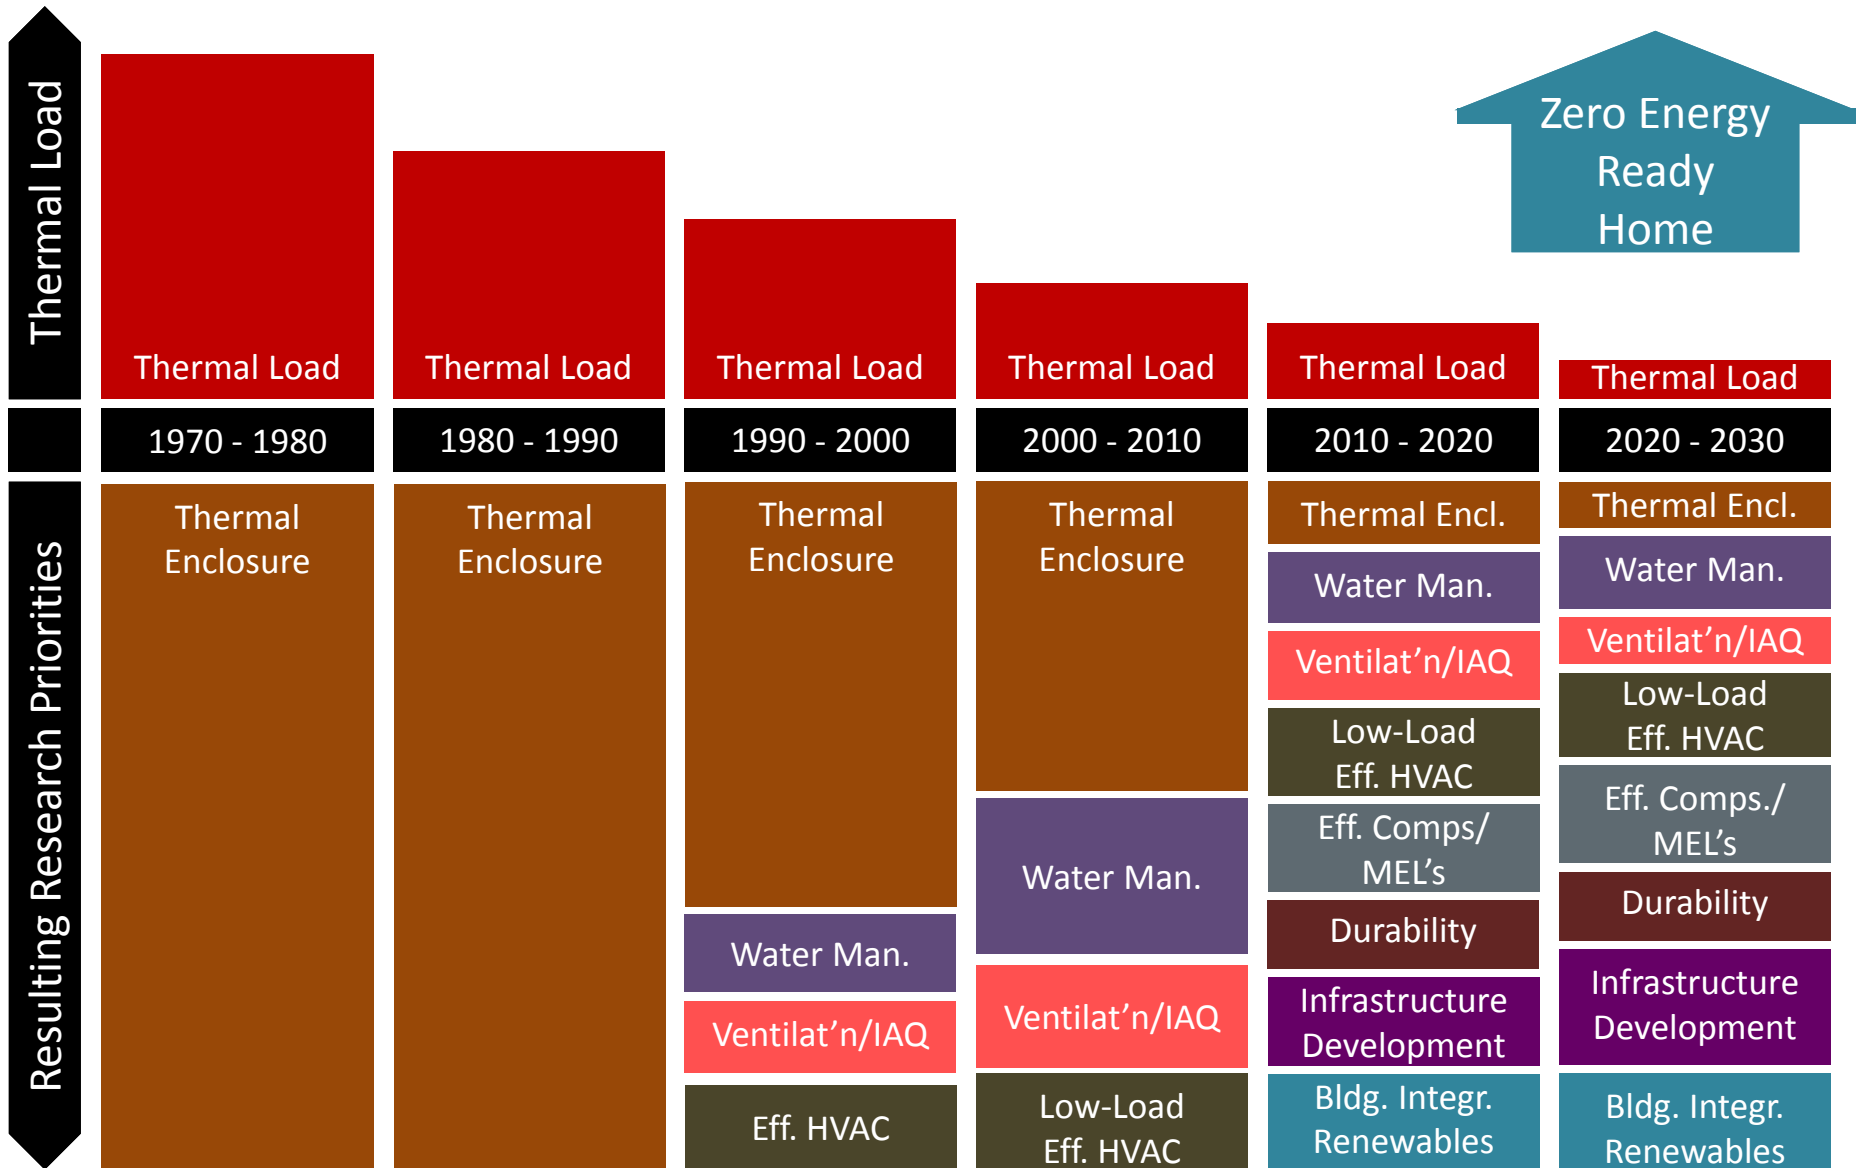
Thermal Load

Zero Energy Ready Home

Thermal Load

Thermal Load

Thermal Load

Thermal Load

Thermal Load

Thermal Load

| 1970 - 1980 | 1980 - 1990 | 1990 - 2000 | 2000 - 2010 | 2010 - 2020 | 2020 - 2030 |
|---|---|---|---|---|---|

Resulting Research Priorities

Thermal Enclosure

Thermal Enclosure

Thermal Enclosure
Water Man.
Ventilat’n/IAQ
Eff. HVAC

Thermal Enclosure
Water Man.
Ventilat’n/IAQ
Low-Load Eff. HVAC

Thermal Encl.
Water Man.
Ventilat’n/IAQ
Low-Load Eff. HVAC
Eff. Comps/ MEL’s
Durability
Infrastructure Development
Bldg. Integr. Renewables

Thermal Encl.
Water Man.
Ventilat’n/IAQ
Low-Load Eff. HVAC
Eff. Comps./ MEL’s
Durability
Infrastructure Development
Bldg. Integr. Renewables